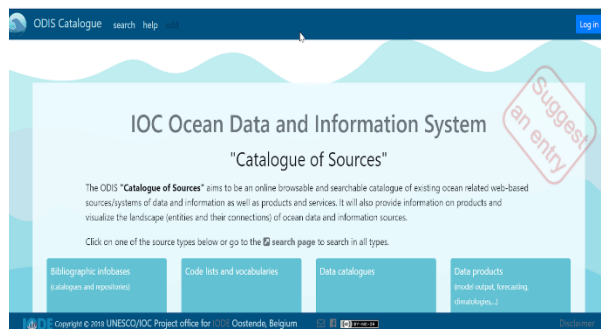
ODIS Catalogue search help

Log in

Suggest an entry

IOC Ocean Data and Information System

"Catalogue of Sources"

The ODIS "**Catalogue of Sources**" aims to be an online browsable and searchable catalogue of existing ocean related web-based sources/systems of data and information as well as products and services. It will also provide information on products and visualize the landscape (entities and their connections) of ocean data and information sources.

Click on one of the source types below or go to the search page to search in all types.

Bibliographic infobases
(catalogues and repositories)

Code lists and vocabularies

Data catalogues

Data products
(model output, forecasting, climatologies,...)

IODE Copyright © 2018 UNESCO/IOC Project office for IODE Oostende, Belgium

Disclaimer